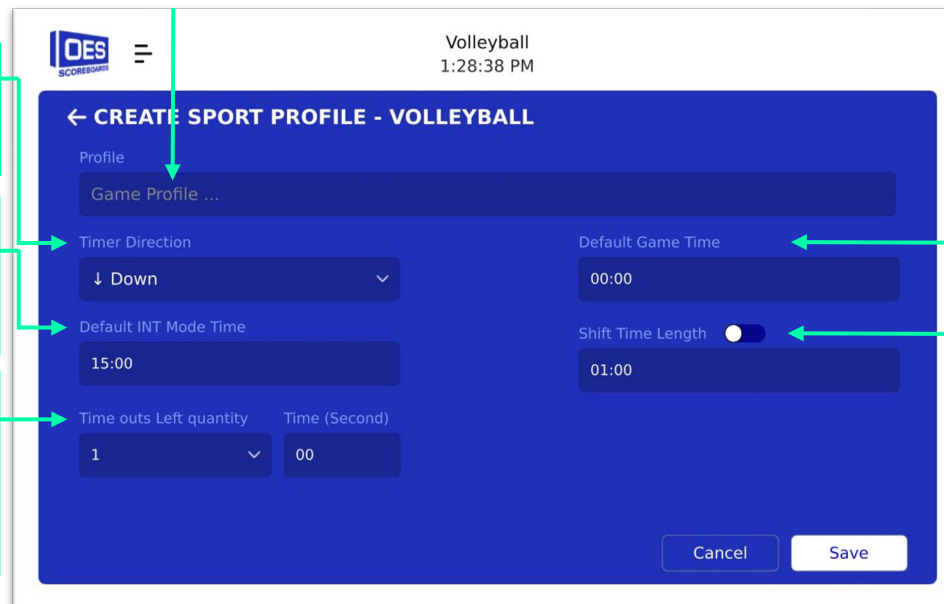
OES SCOREBOARDS

Volleyball
1:28:38 PM

← CREATE SPORT PROFILE - VOLLEYBALL

Profile
Game Profile ...

Timer Direction
↓ Down

Default Game Time
00:00

Default INT Mode Time
15:00

Shift Time Length
01:00

Time outs Left quantity
1

Time (Second)
00

Cancel
Save